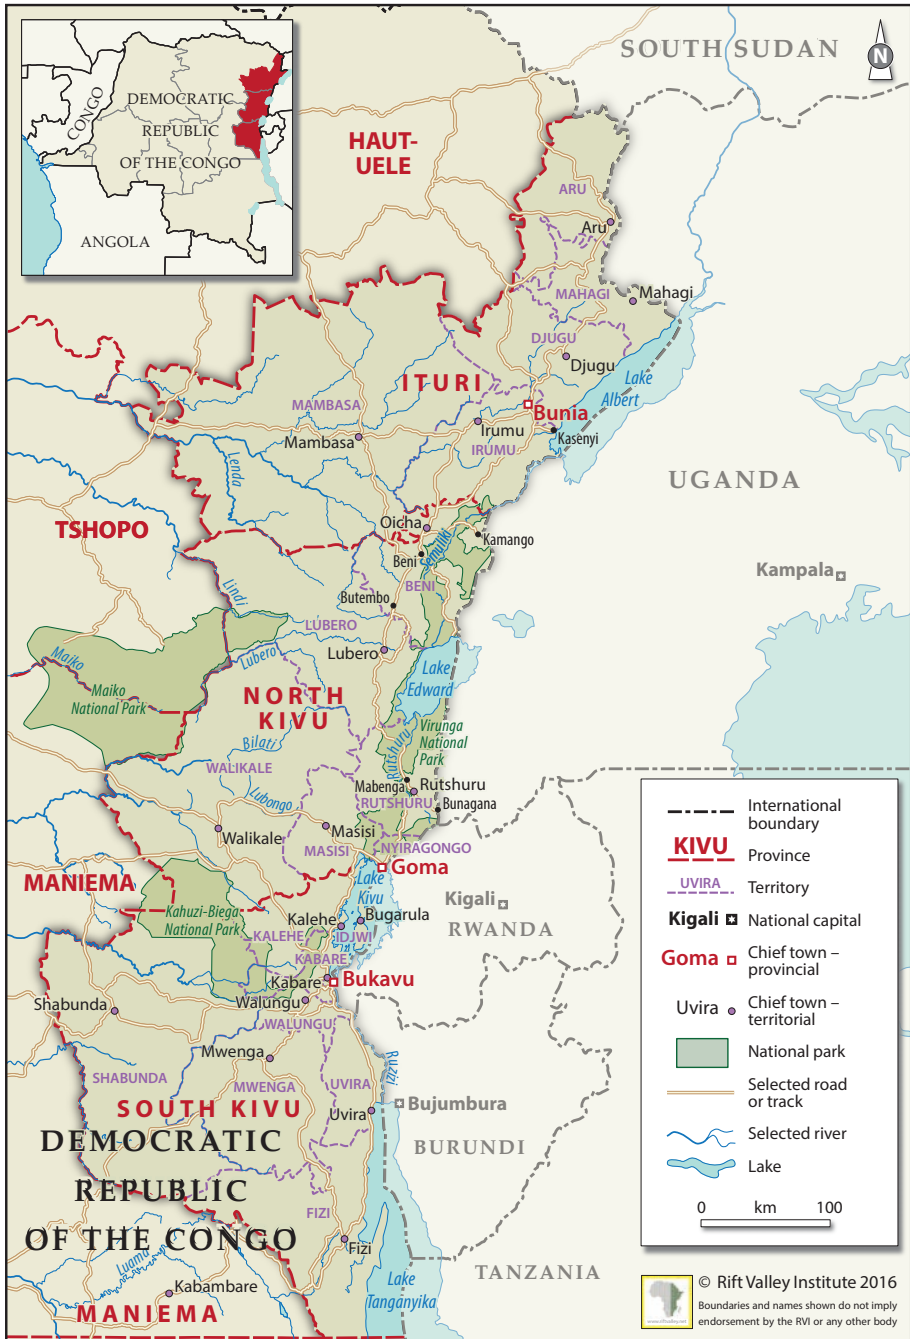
SOUTH SUDAN

N

CONGO
DEMOCRATIC REPUBLIC OF THE CONGO
ANGOLA

HAUT-UELE

ARU
Aru
MAHAGI
Mahagi
DJUGU
Djugu
Lake Albert
ITURI
Bunia
Irumu
Kasenyi
IRUMU
MAMBASA
Mambasa
Lenda

UGANDA

TSHOPO
Oicha
Kamango
Beni
Semliki
BENI
Kampala
Lindi
Butembo
LUBERO
Lubero
Lubero
Maiko
Maiko National Park
NORTH KIVU
Lake Edward
Virunga National Park
Bilati
WALIKALE
Lubongo
Rutshuru
Mabenga
Rutshuru
RUTSHURU
Bunagana
Walikale
Masisi
MASISI
NYIRAGONGO
Goma
MANIEMA
Lake Kivu
Kigali
RWANDA
Kahuzi-Biega National Park
Kalehe
Bugarula
KALEHE
IDJWI
KABARE
Kabare
Bukavu
Walungu
Shabunda
WALUNGU
Mwenga
SHABUNDA
MWENGA
UVIRA
Ruzizi
Bujumbura
SOUTH KIVU
Uvira
BURUNDI
DEMOCRATIC REPUBLIC OF THE CONGO
FIZI
Fizi
Luama
Kabambare
MANIEMA
Lake Tanganyika
TANZANIA

International boundary
KIVU Province
UVIRA Territory
Kigali National capital
Goma Chief town – provincial
Uvira Chief town – territorial
National park
Selected road or track
Selected river
Lake
0 km 100

© Rift Valley Institute 2016
Boundaries and names shown do not imply endorsement by the RVI or any other body